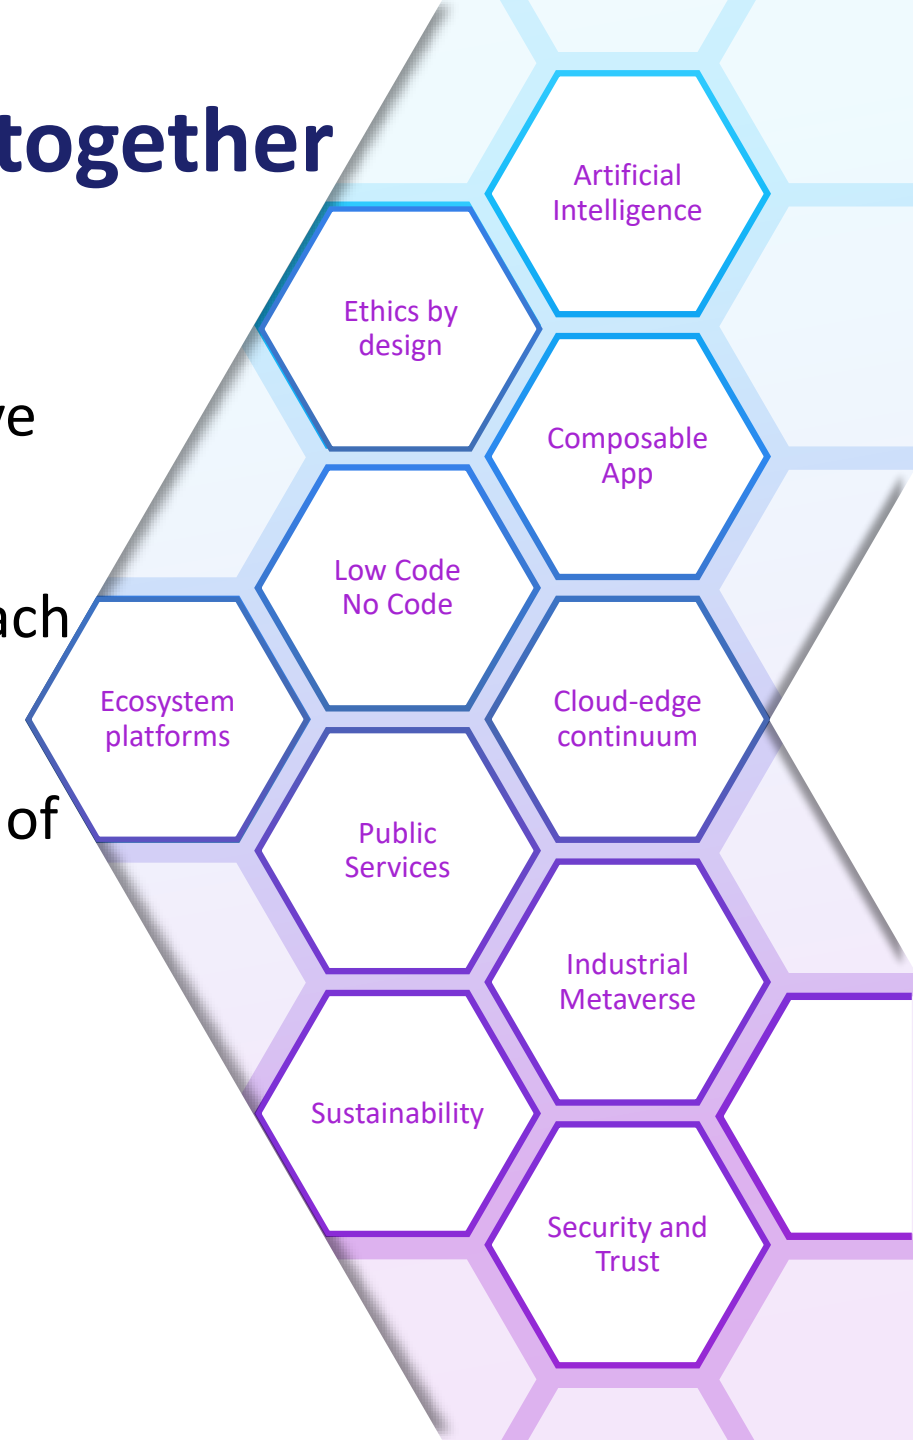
together

ve

ach

of

Artificial Intelligence

Ethics by design

Composable App

Low Code No Code

Ecosystem platforms

Cloud-edge continuum

Public Services

Industrial Metaverse

Sustainability

Security and Trust